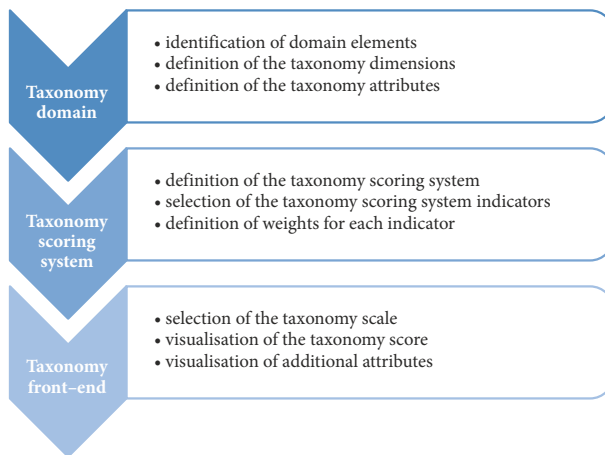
Taxonomy domain

• identification of domain elements
• definition of the taxonomy dimensions
• definition of the taxonomy attributes

Taxonomy scoring system

• definition of the taxonomy scoring system
• selection of the taxonomy scoring system indicators
• definition of weights for each indicator

Taxonomy front–end

• selection of the taxonomy scale
• visualisation of the taxonomy score
• visualisation of additional attributes